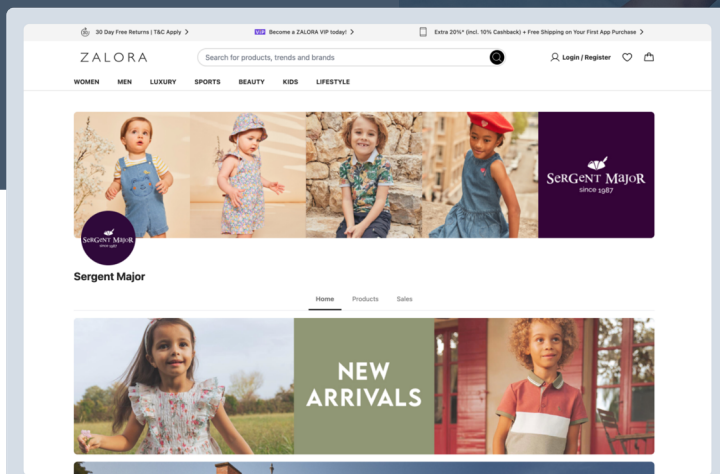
30 Day Free Returns | T&C Apply >
VIP Become a ZALORA VIP today! >
Extra 20%* (incl. 10% Cashback) + Free Shipping on Your First App Purchase >

ZALORA
Search for products, trends and brands
Login / Register

WOMEN MEN LUXURY SPORTS BEAUTY KIDS LIFESTYLE

SERGENT MAJOR
since 1987

SERGENT MAJOR
since 1987

Sergent Major

Home Products Sales

NEW ARRIVALS